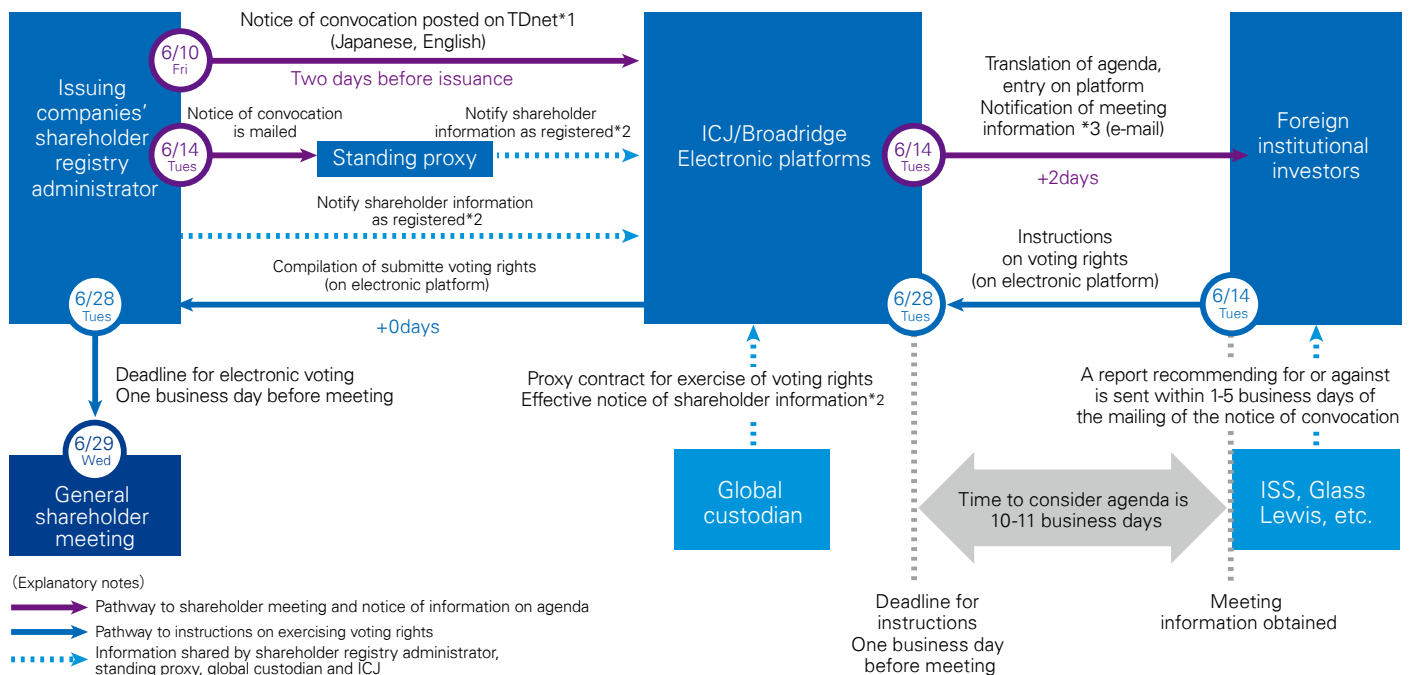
Issuing companies' shareholder registry administrator

6/10 Fri

Notice of convocation posted on TDnet*1 (Japanese, English)

Two days before issuance

ICJ/Broadridge Electronic platforms

Translation of agenda, entry on platform Notification of meeting information *3 (e-mail)

Foreign institutional investors

6/14 Tues

Notice of convocation is mailed

Standing proxy

Notify shareholder information as registered*2

6/14 Tues

+2days

Notify shareholder information as registered*2

Instructions on voting rights (on electronic platform)

Compilation of submitte voting rights (on electronic platform)

6/28 Tues

+0days

6/28 Tues

6/14 Tues

Deadline for electronic voting One business day before meeting

Proxy contract for exercise of voting rights Effective notice of shareholder information*2

A report recommending for or against is sent within 1-5 business days of the mailing of the notice of convocation

6/29 Wed

General shareholder meeting

Global custodian

Time to consider agenda is 10-11 business days

ISS, Glass Lewis, etc.

(Explanatory notes)

Pathway to shareholder meeting and notice of information on agenda

Pathway to instructions on exercising voting rights

Information shared by shareholder registry administrator, standing proxy, global custodian and ICJ

Deadline for instructions One business day before meeting

Meeting information obtained